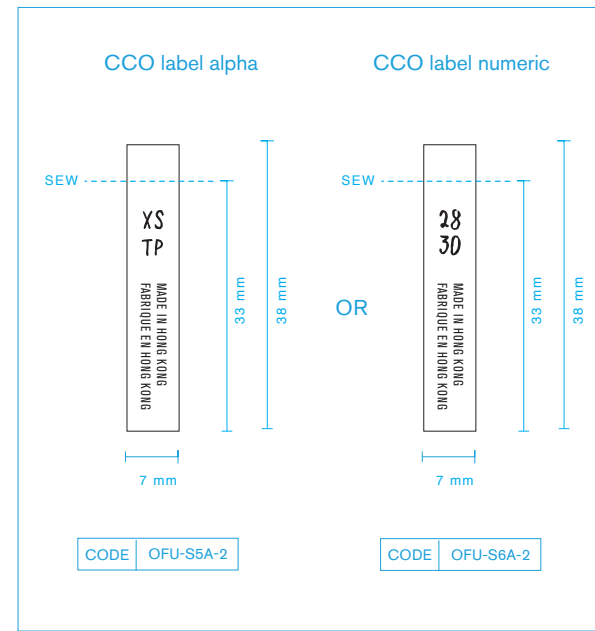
CCO label alpha

SEW

XS
TP

MADE IN HONG KONG
FABRIQUE EN HONG KONG

33 mm

38 mm

7 mm

| CODE | OFU-S5A-2 |
|---|---|

OR

CCO label numeric

SEW

28
30

MADE IN HONG KONG
FABRIQUE EN HONG KONG

33 mm

38 mm

7 mm

| CODE | OFU-S6A-2 |
|---|---|